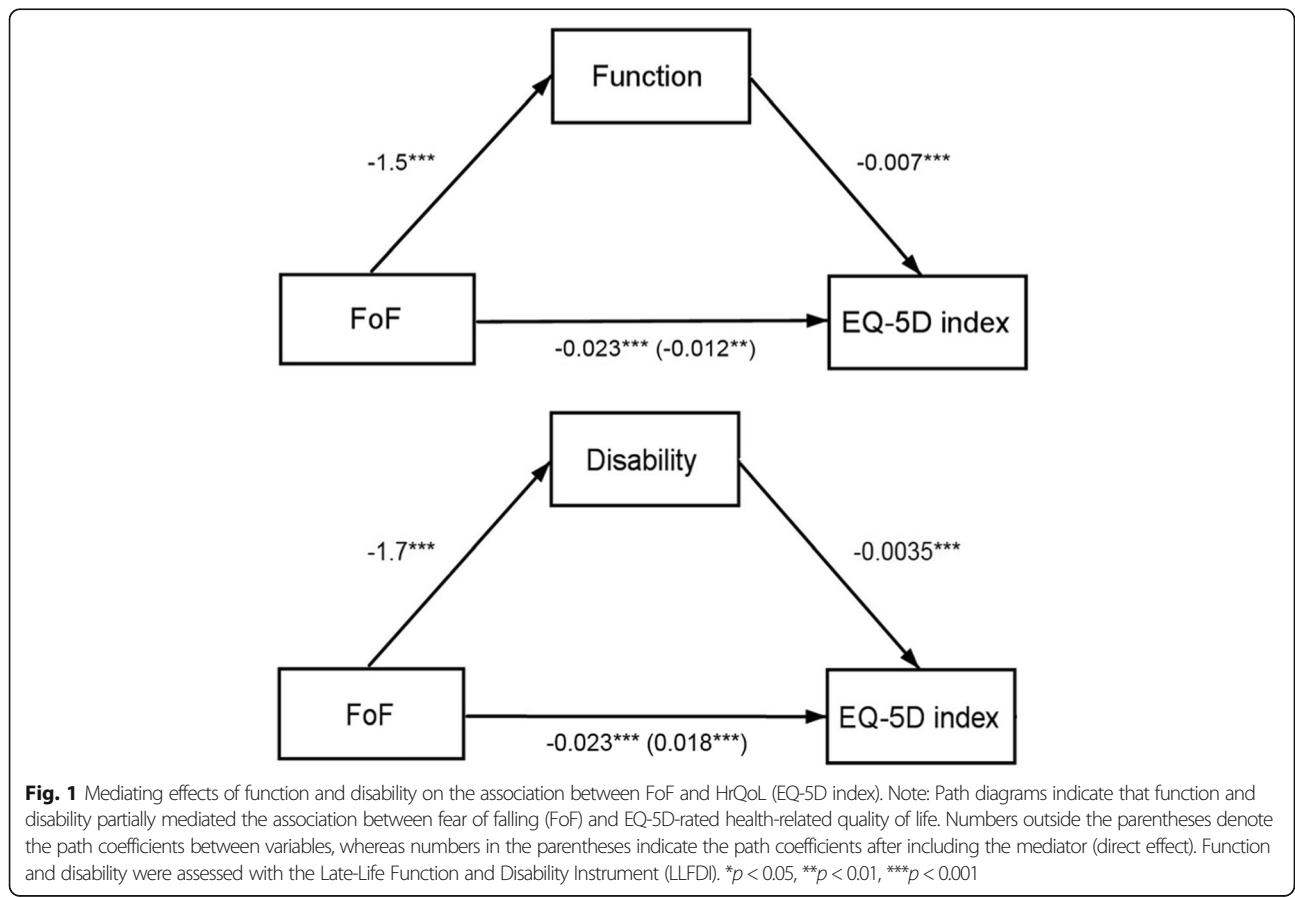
Function

-1.5***

-0.007***

FoF

EQ-5D index

-0.023*** (-0.012**)

Disability

-1.7***

-0.0035***

FoF

EQ-5D index

-0.023*** (0.018***)

**Fig. 1** Mediating effects of function and disability on the association between FoF and HrQoL (EQ-5D index). Note: Path diagrams indicate that function and disability partially mediated the association between fear of falling (FoF) and EQ-5D-rated health-related quality of life. Numbers outside the parentheses denote the path coefficients between variables, whereas numbers in the parentheses indicate the path coefficients after including the mediator (direct effect). Function and disability were assessed with the Late-Life Function and Disability Instrument (LLFDI). *$p$ < 0.05, **$p$ < 0.01, ***$p$ < 0.001